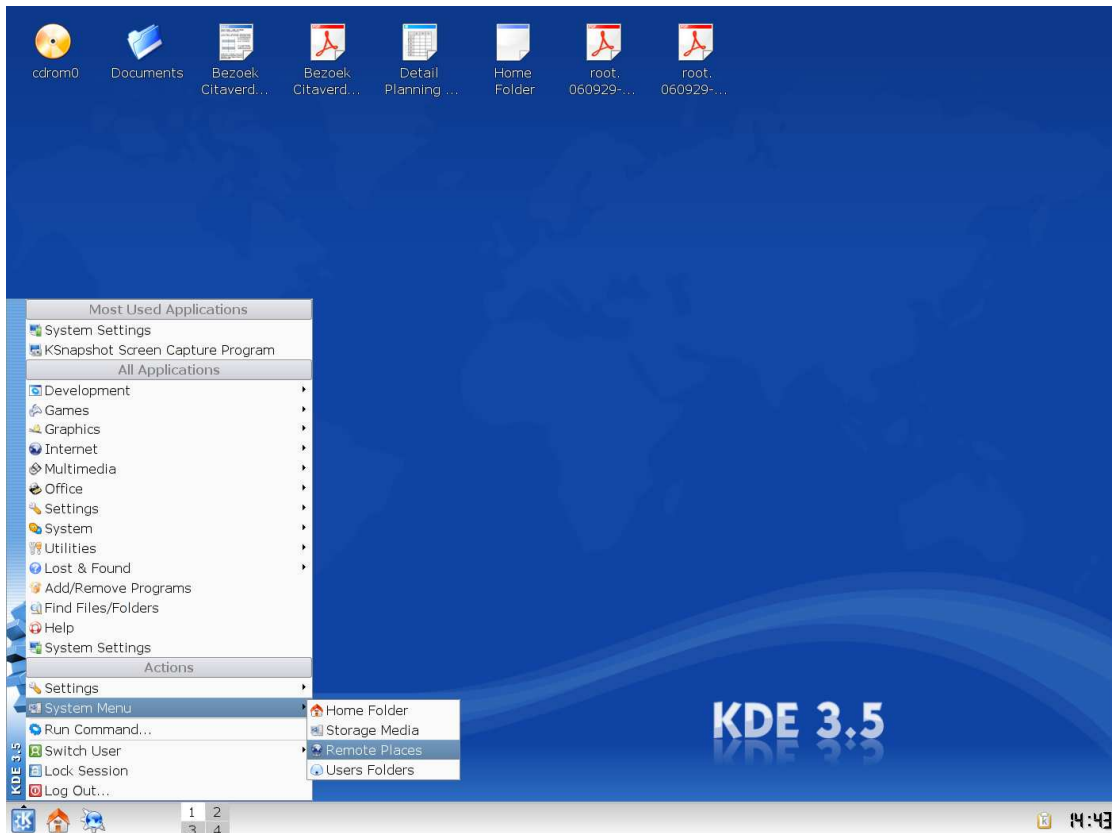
cdrom0 Documents Bezoek Citaverd... Bezoek Citaverd... Detail Planning ... Home Folder root. 060929-... root. 060929-...

Most Used Applications
System Settings
KSnapshot Screen Capture Program
All Applications
Development
Games
Graphics
Internet
Multimedia
Office
Settings
System
Utilities
Lost & Found
Add/Remove Programs
Find Files/Folders
Help
System Settings
Actions
Settings
System Menu
Run Command...
Switch User
Lock Session
Log Out...

Home Folder
Storage Media
Remote Places
Users Folders

KDE 3.5

KDE 3.5

1 2
3 4

14:43